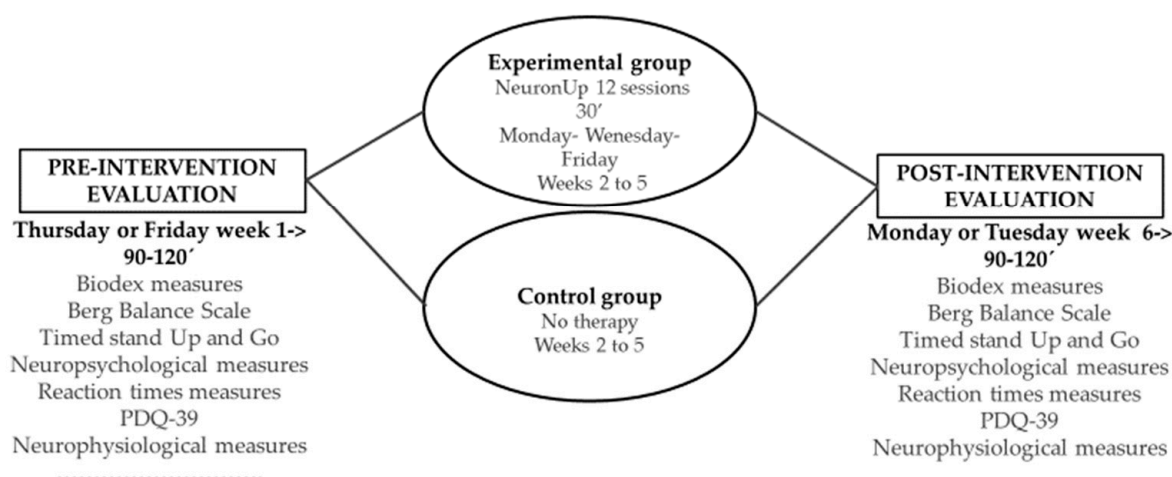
PRE-INTERVENTION EVALUATION

Thursday or Friday week 1-> 90-120´

Biodex measures
Berg Balance Scale
Timed stand Up and Go
Neuropsychological measures
Reaction times measures
PDQ-39
Neurophysiological measures

Experimental group
NeuronUp 12 sessions
30′
Monday- Wenesday- Friday
Weeks 2 to 5

Control group
No therapy
Weeks 2 to 5

POST-INTERVENTION EVALUATION

Monday or Tuesday week 6-> 90-120´

Biodex measures
Berg Balance Scale
Timed stand Up and Go
Neuropsychological measures
Reaction times measures
PDQ-39
Neurophysiological measures